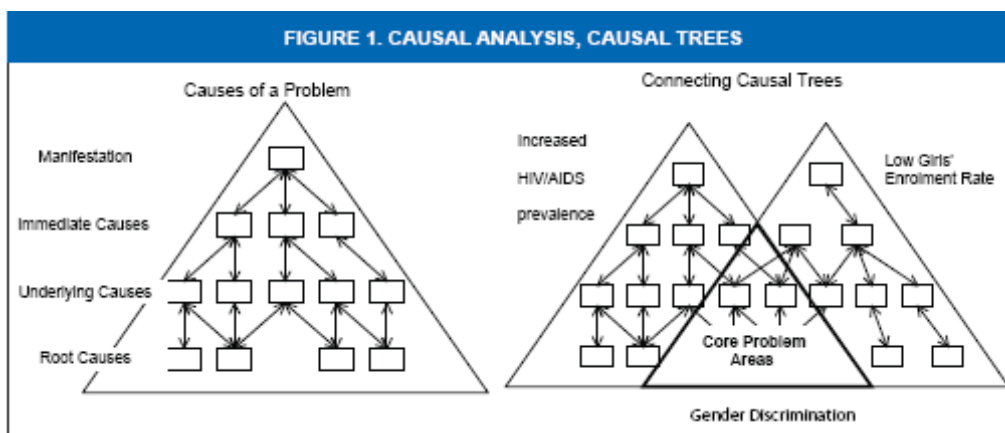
FIGURE 1. CAUSAL ANALYSIS, CAUSAL TREES

Causes of a Problem

Manifestation

Immediate Causes

Underlying Causes

Root Causes

Connecting Causal Trees

Increased HIV/AIDS prevalence

Low Girls' Enrolment Rate

Core Problem Areas

Gender Discrimination